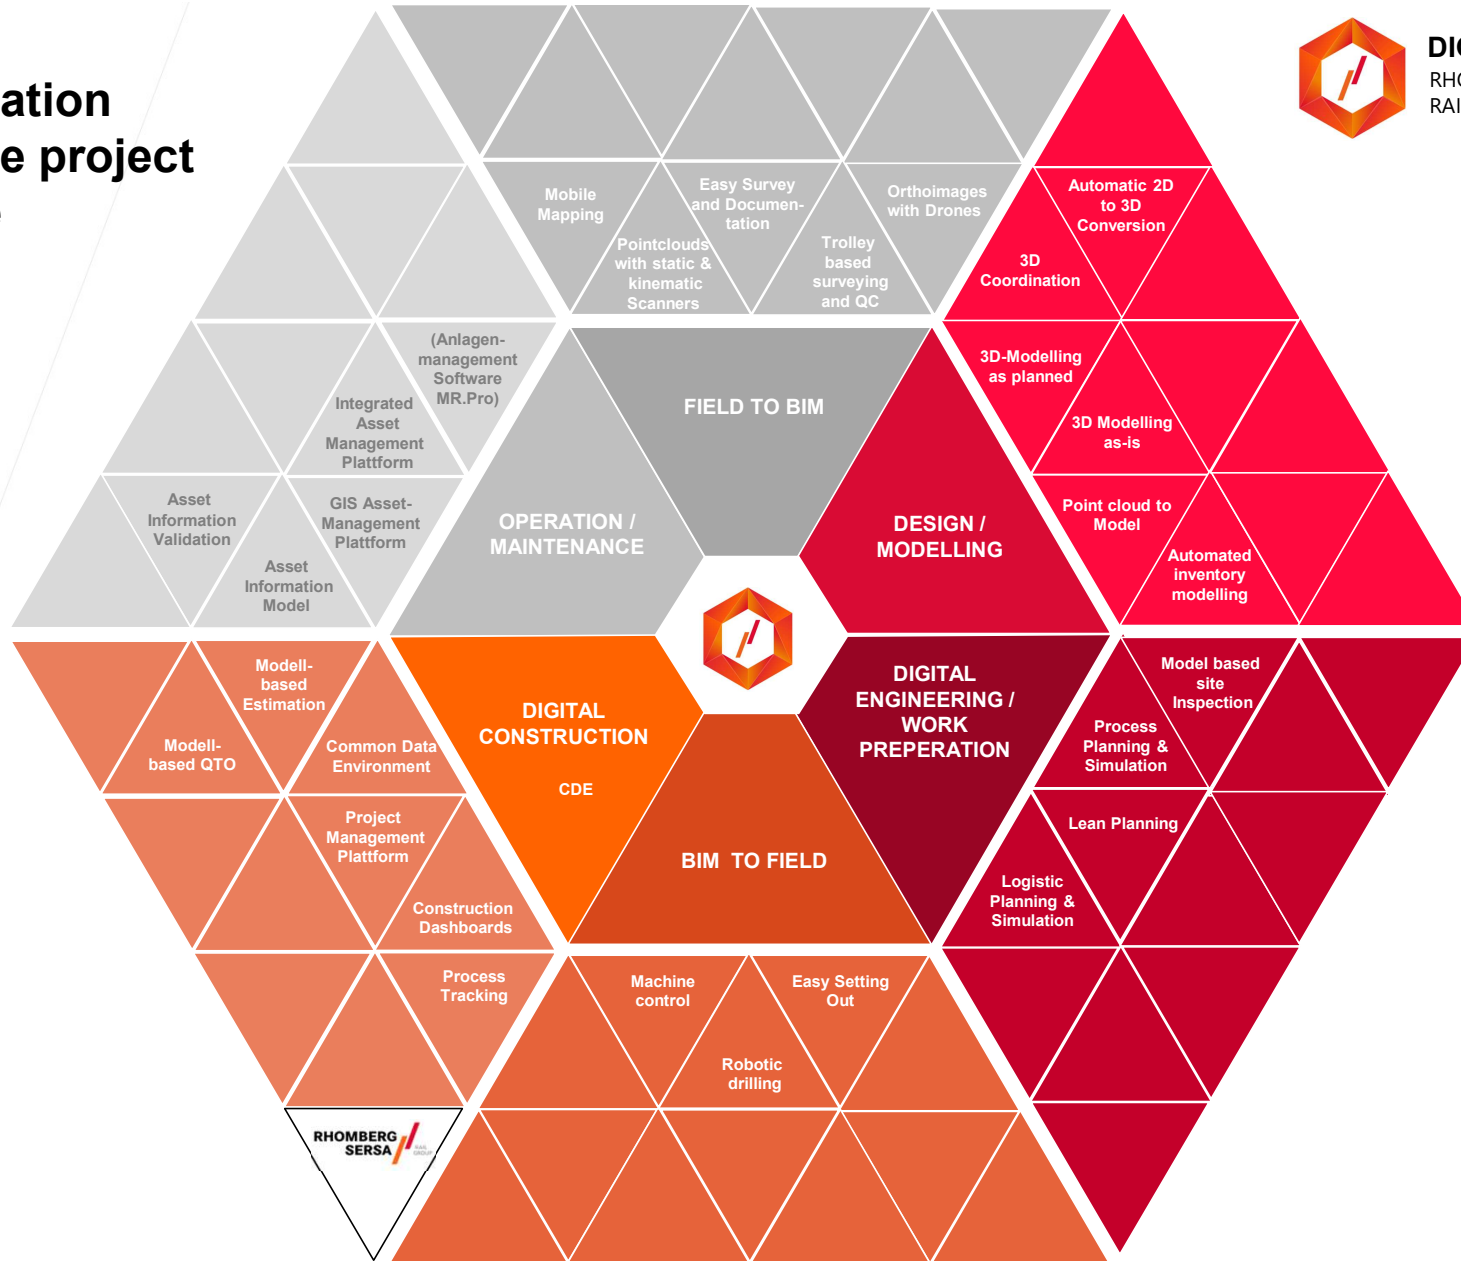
ation
e project

DIG
RHO
RAI

Mobile Mapping

Easy Survey and Documentation

Orthoimages with Drones

Pointclouds with static & kinematic Scanners

Trolley based surveying and QC

Automatic 2D to 3D Conversion

3D Coordination

(Anlagenmanagement Software MR.Pro)

Integrated Asset Management Plattform

FIELD TO BIM

3D-Modelling as planned

3D Modelling as-is

Asset Information Validation

GIS Asset-Management Plattform

Asset Information Model

OPERATION / MAINTENANCE

DESIGN / MODELLING

Point cloud to Model

Automated inventory modelling

Modell-based Estimation

Modell-based QTO

Common Data Environment

DIGITAL CONSTRUCTION

CDE

DIGITAL ENGINEERING / WORK PREPERATION

Model based site Inspection

Process Planning & Simulation

Project Management Plattform

BIM TO FIELD

Lean Planning

Construction Dashboards

Logistic Planning & Simulation

Process Tracking

Machine control

Easy Setting Out

Robotic drilling

RHOMBERG SERSA